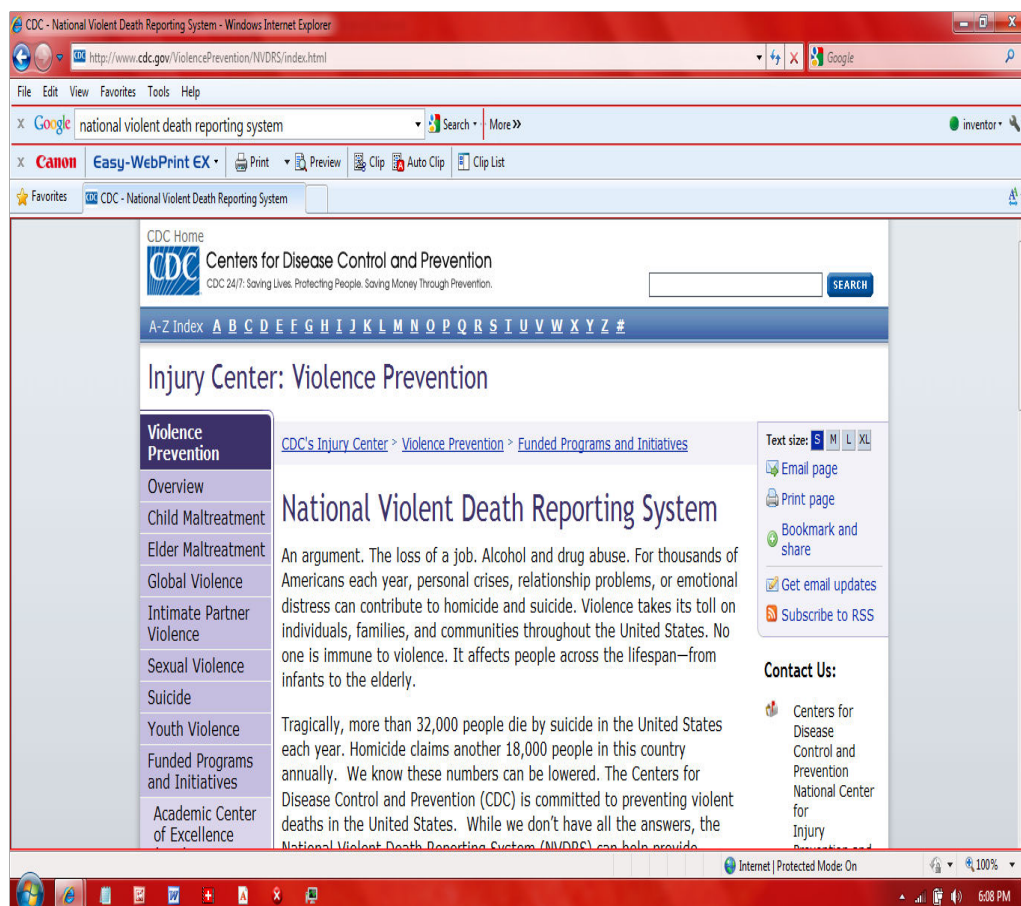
CDC - National Violent Death Reporting System - Windows Internet Explorer

http://www.cdc.gov/ViolencePrevention/NVDRS/index.html

Google

File Edit View Favorites Tools Help

x Google national violent death reporting system Search More »

inventor

x Canon Easy-WebPrint EX Print Preview Clip Auto Clip Clip List

Favorites CDC - National Violent Death Reporting System

CDC Home
CDC Centers for Disease Control and Prevention
CDC 24/7: Saving Lives. Protecting People. Saving Money Through Prevention.

SEARCH

A-Z Index A B C D E F G H I J K L M N O P Q R S T U V W X Y Z #

Injury Center: Violence Prevention

Violence Prevention
Overview
Child Maltreatment
Elder Maltreatment
Global Violence
Intimate Partner Violence
Sexual Violence
Suicide
Youth Violence
Funded Programs and Initiatives
Academic Center of Excellence

CDC's Injury Center > Violence Prevention > Funded Programs and Initiatives

National Violent Death Reporting System

An argument. The loss of a job. Alcohol and drug abuse. For thousands of Americans each year, personal crises, relationship problems, or emotional distress can contribute to homicide and suicide. Violence takes its toll on individuals, families, and communities throughout the United States. No one is immune to violence. It affects people across the lifespan—from infants to the elderly.

Tragically, more than 32,000 people die by suicide in the United States each year. Homicide claims another 18,000 people in this country annually. We know these numbers can be lowered. The Centers for Disease Control and Prevention (CDC) is committed to preventing violent deaths in the United States. While we don't have all the answers, the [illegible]

Text size: S M L XL
Email page
Print page
Bookmark and share
Get email updates
Subscribe to RSS

Contact Us:
Centers for Disease Control and Prevention National Center for Injury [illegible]

Internet | Protected Mode: On 100%

6:08 PM